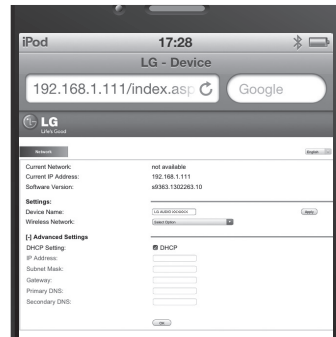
iPod
17:28
LG - Device
192.168.1.111/index.asp
Google
LG
Life's Good
Network
English
Current Network: not available
Current IP Address: 192.168.1.111
Software Version: x9363.1302263.10
Settings:
Device Name: LG AUDIO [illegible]
Apply
Wireless Network: Select Option
[-] Advanced Settings
DHCP Setting: DHCP
IP Address:
Subnet Mask:
Gateway:
Primary DNS:
Secondary DNS:
OK